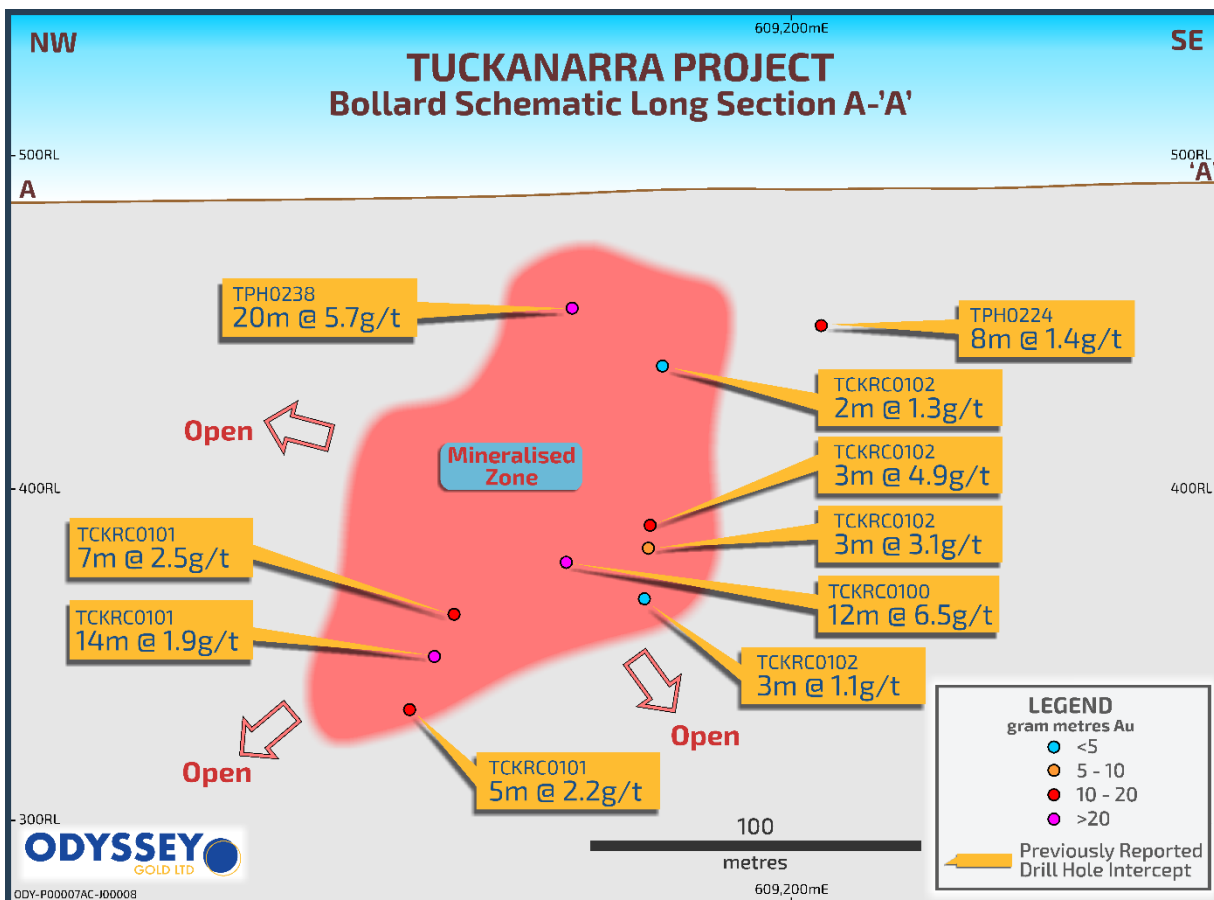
609,200mE

NW

SE

TUCKANARRA PROJECT
Bollard Schematic Long Section A-'A'

500RL

500RL

A

'A'

TPH0238
20m @ 5.7g/t

TPH0224
8m @ 1.4g/t

TCKRC0102
2m @ 1.3g/t

Open

Mineralised Zone

TCKRC0102
3m @ 4.9g/t

400RL

400RL

TCKRC0101
7m @ 2.5g/t

TCKRC0102
3m @ 3.1g/t

TCKRC0100
12m @ 6.5g/t

TCKRC0101
14m @ 1.9g/t

TCKRC0102
3m @ 1.1g/t

Open

Open

TCKRC0101
5m @ 2.2g/t

LEGEND
gram metres Au
<5
5 - 10
10 - 20
>20

Previously Reported Drill Hole Intercept

300RL

ODYSSEY GOLD LTD

100
metres

609,200mE

ODY-P00007AC-J00008